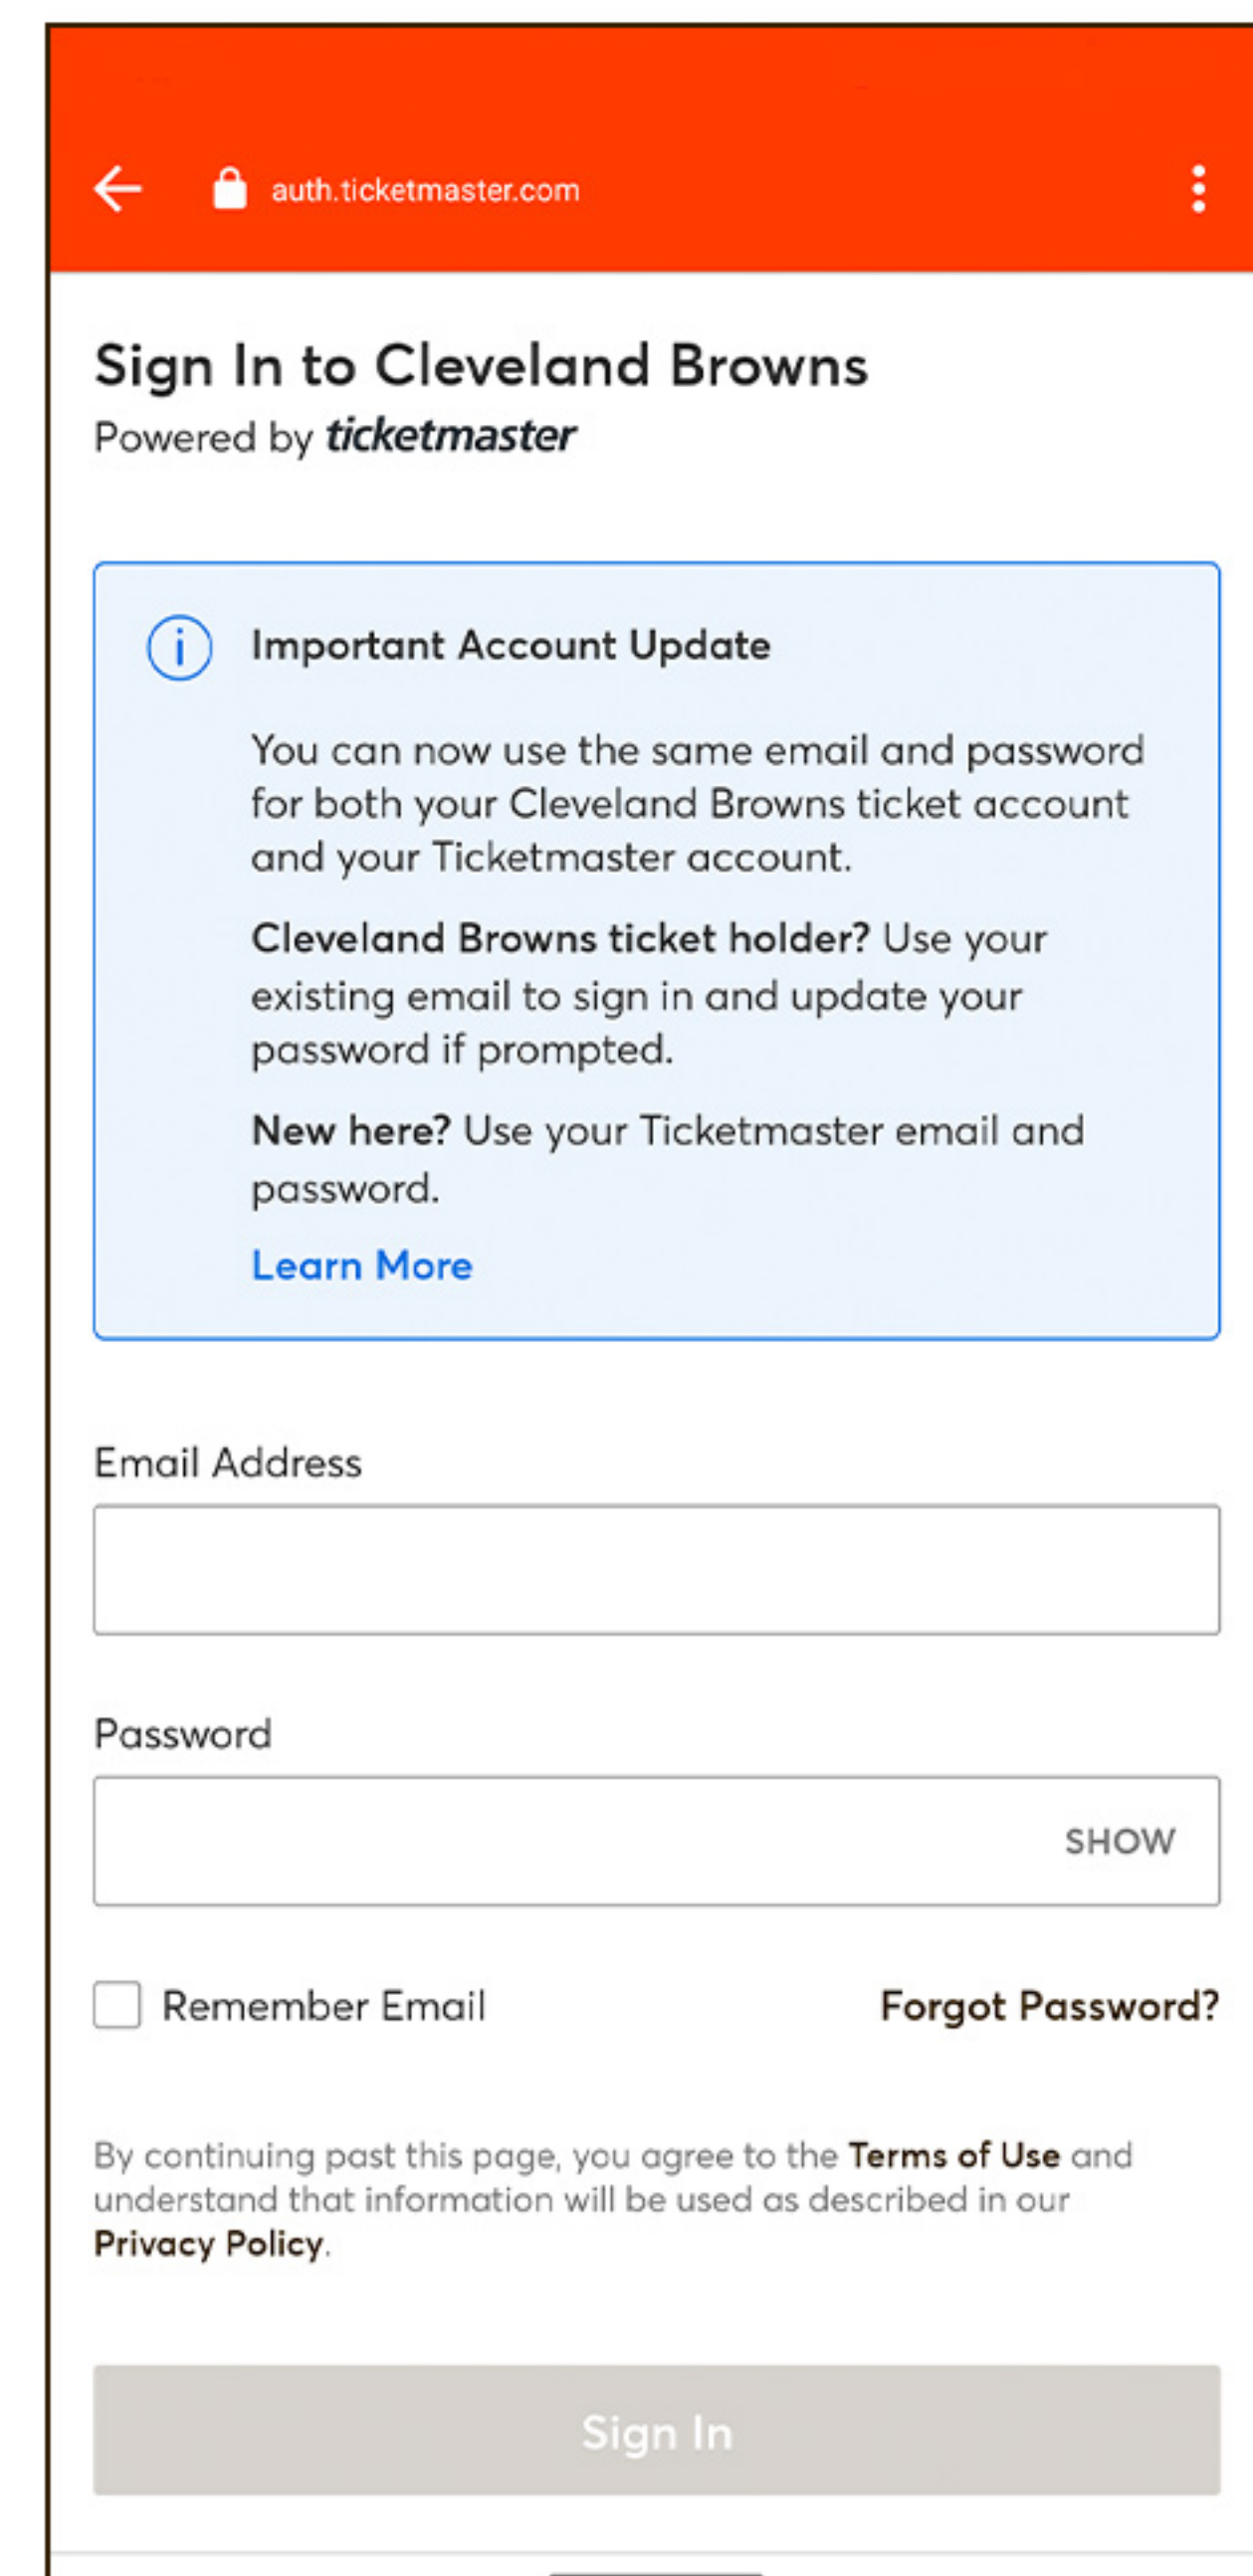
auth.ticketmaster.com

Sign In to Cleveland Browns
Powered by ticketmaster

Important Account Update

You can now use the same email and password for both your Cleveland Browns ticket account and your Ticketmaster account.

Cleveland Browns ticket holder? Use your existing email to sign in and update your password if prompted.

New here? Use your Ticketmaster email and password.

Learn More

Email Address

Password

SHOW

Remember Email

Forgot Password?

By continuing past this page, you agree to the Terms of Use and understand that information will be used as described in our Privacy Policy.

Sign In